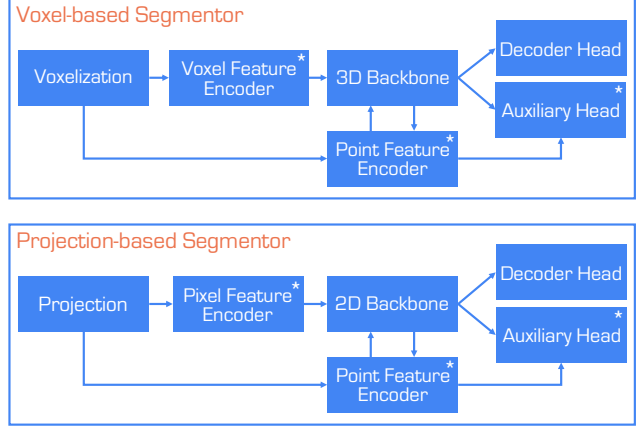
Voxel-based Segmentor

Voxelization

Voxel Feature* Encoder

3D Backbone

Decoder Head

Auxiliary Head*

Point Feature* Encoder

Projection-based Segmentor

Projection

Pixel Feature* Encoder

2D Backbone

Decoder Head

Auxiliary Head*

Point Feature* Encoder